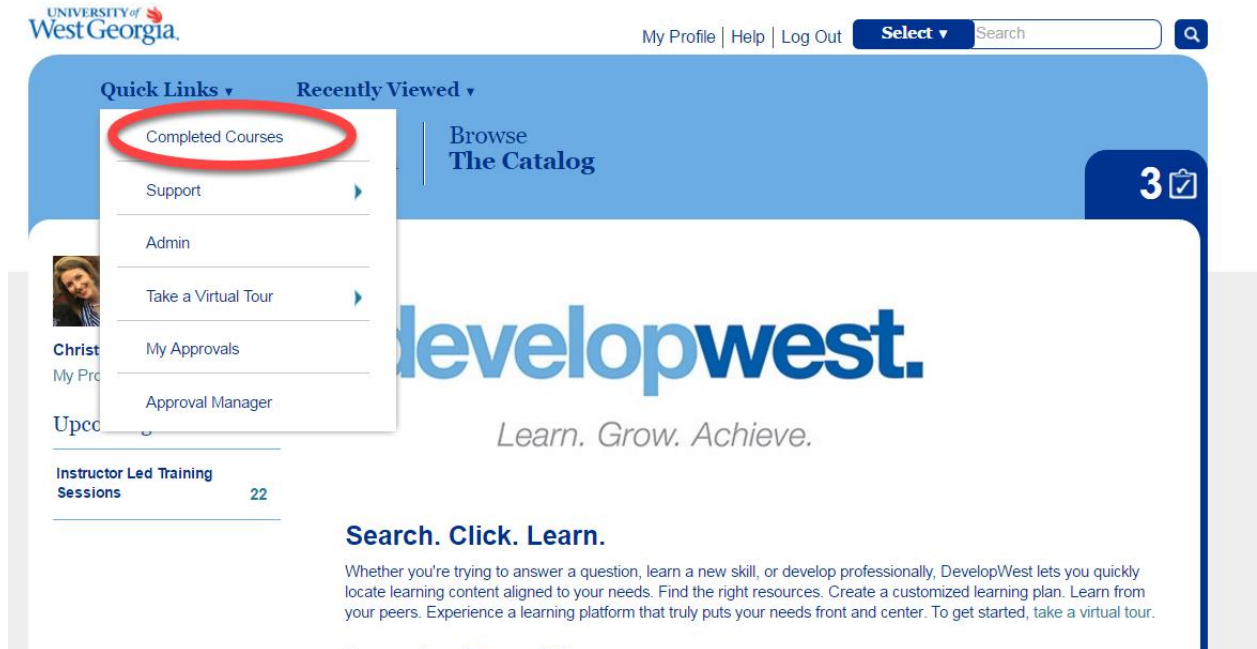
UNIVERSITY of West Georgia.

My Profile | Help | Log Out Select ▾ Search

Quick Links ▾ Recently Viewed ▾

Completed Courses

Support

Admin

Take a Virtual Tour

My Approvals

Approval Manager

Browse
The Catalog

3

Christ
My Pro

Upco

Instructor Led Training Sessions 22

developwest.

Learn. Grow. Achieve.

Search. Click. Learn.

Whether you're trying to answer a question, learn a new skill, or develop professionally, DevelopWest lets you quickly locate learning content aligned to your needs. Find the right resources. Create a customized learning plan. Learn from your peers. Experience a learning platform that truly puts your needs front and center. To get started, take a virtual tour.